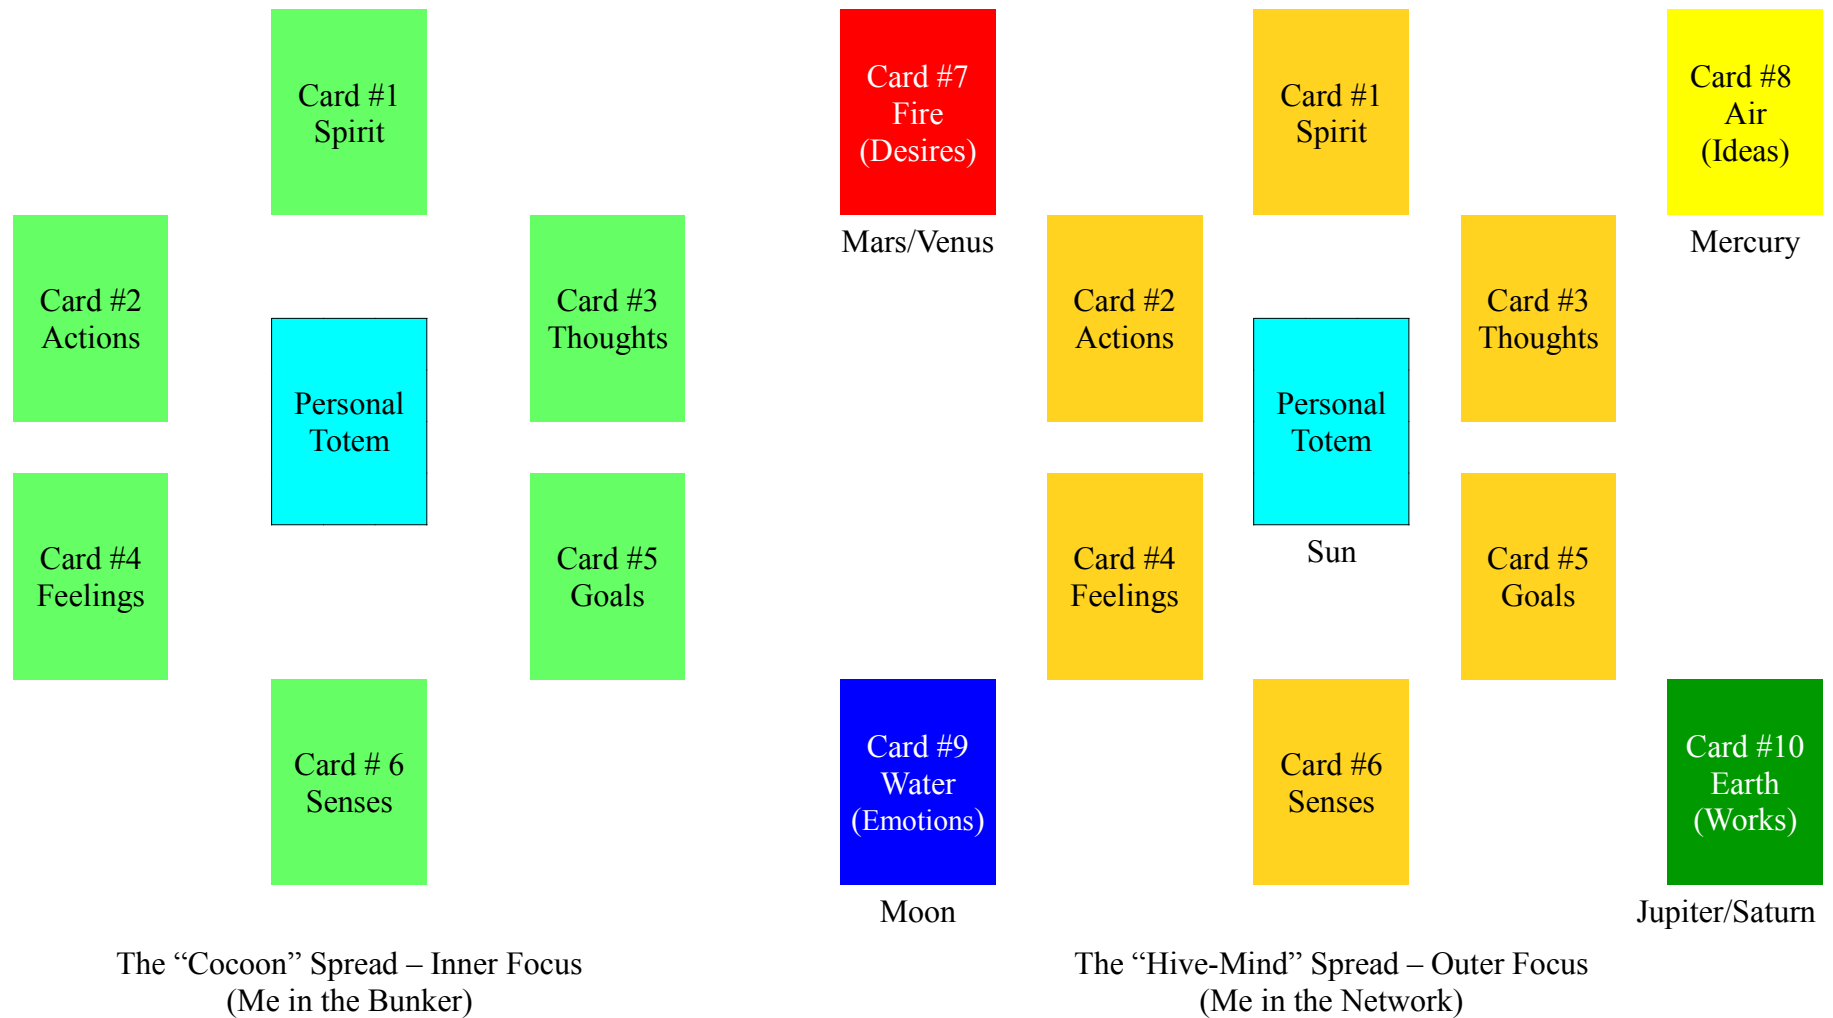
Card #1
Spirit

Card #2
Actions

Card #3
Thoughts

Personal
Totem

Card #4
Feelings

Card #5
Goals

Card # 6
Senses

The “Cocoon” Spread – Inner Focus
(Me in the Bunker)

Card #7
Fire
(Desires)

Mars/Venus

Card #1
Spirit

Card #8
Air
(Ideas)

Mercury

Card #2
Actions

Card #3
Thoughts

Personal
Totem

Sun

Card #4
Feelings

Card #5
Goals

Card #9
Water
(Emotions)

Moon

Card #6
Senses

Card #10
Earth
(Works)

Jupiter/Saturn

The “Hive-Mind” Spread – Outer Focus
(Me in the Network)